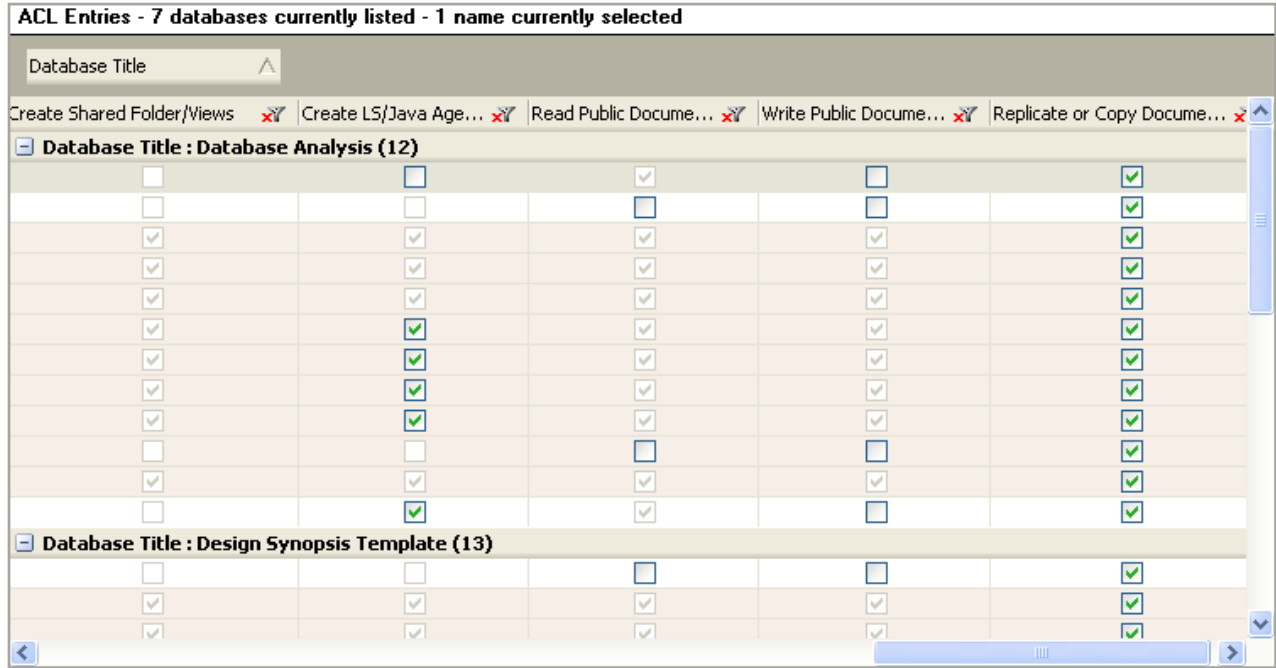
ACL Entries - 7 databases currently listed - 1 name currently selected

Database Title

| Create Shared Folder/Views | Create LS/Java Age... | Read Public Docume... | Write Public Docume... | Replicate or Copy Docume... |
|---|---|---|---|---|

Database Title : Database Analysis (12)

Database Title : Design Synopsis Template (13)